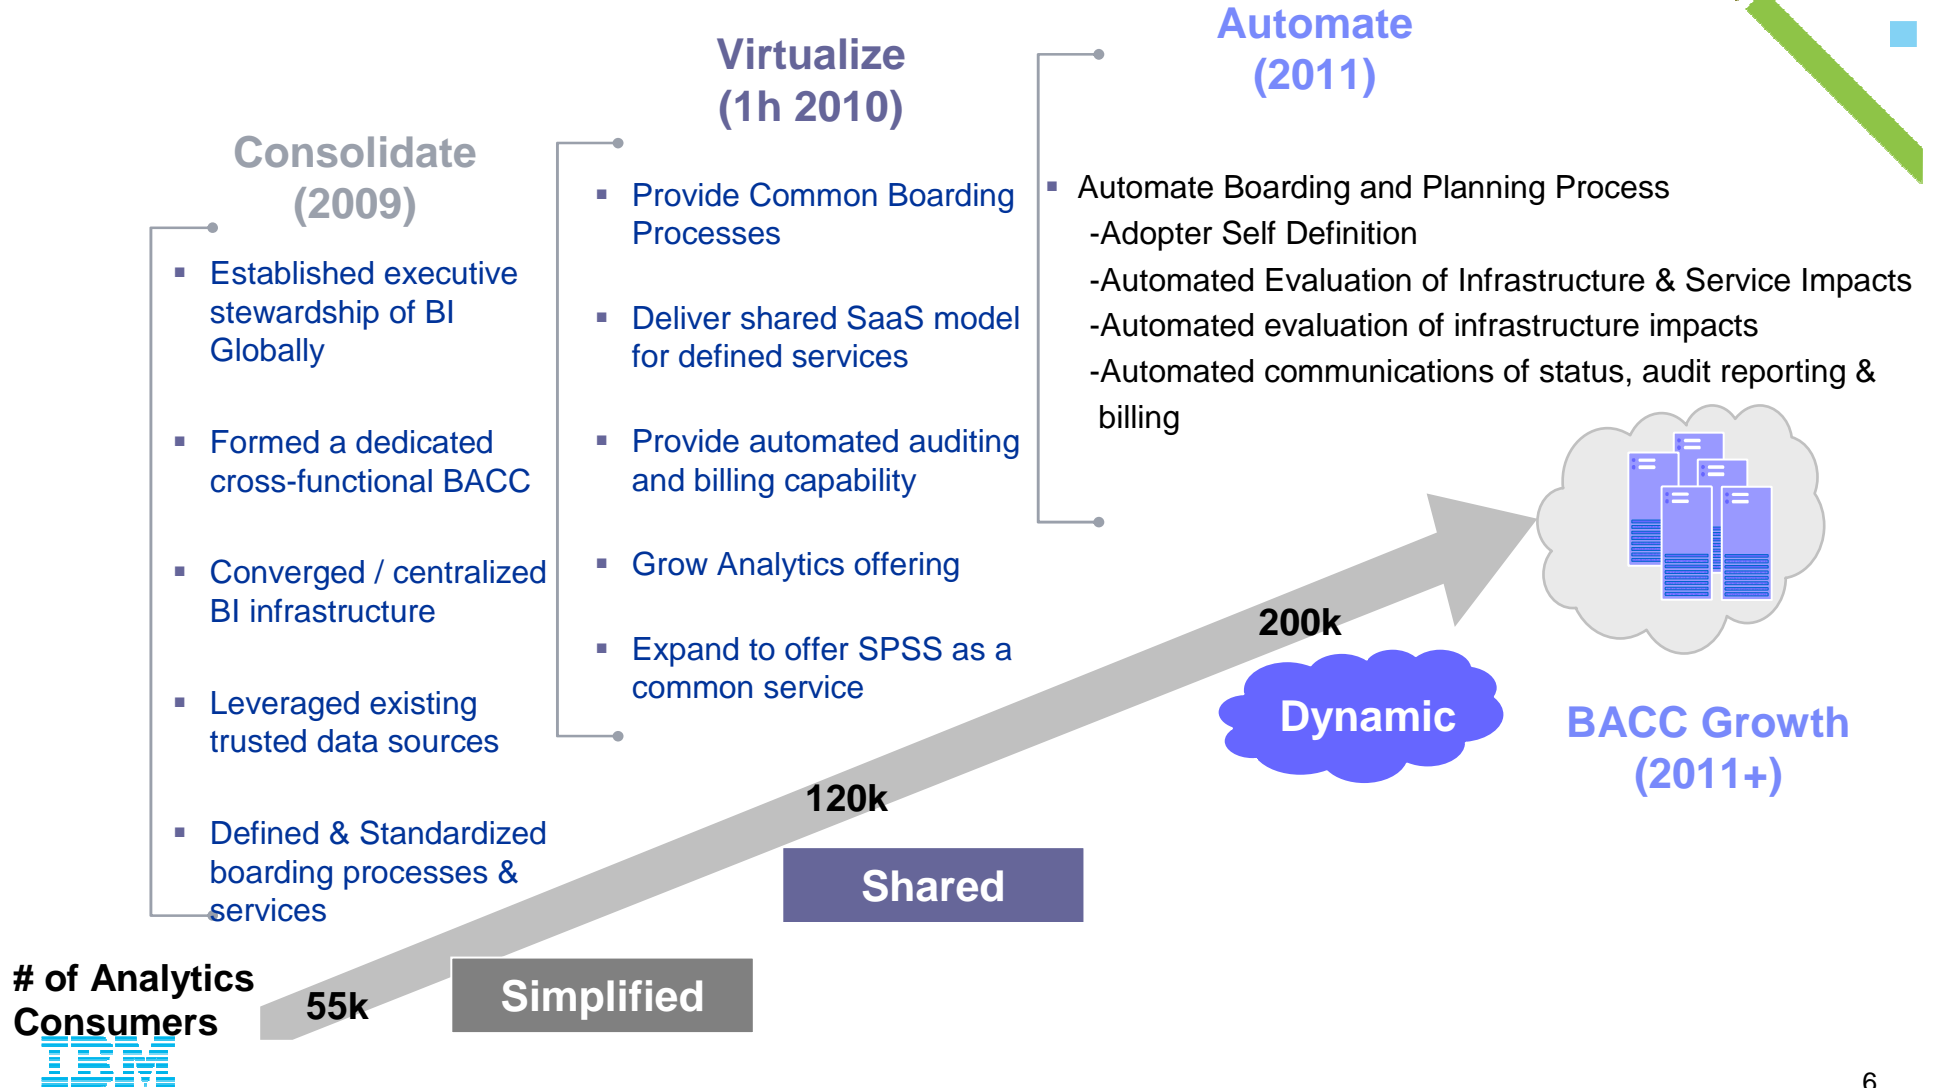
Consolidate
(2009)

- Established executive stewardship of BI Globally
- Formed a dedicated cross-functional BACC
- Converged / centralized BI infrastructure
- Leveraged existing trusted data sources
- Defined & Standardized boarding processes & services

Virtualize
(1h 2010)

- Provide Common Boarding Processes
- Deliver shared SaaS model for defined services
- Provide automated auditing and billing capability
- Grow Analytics offering
- Expand to offer SPSS as a common service

Automate
(2011)

- Automate Boarding and Planning Process
-Adopter Self Definition
-Automated Evaluation of Infrastructure & Service Impacts
-Automated evaluation of infrastructure impacts
-Automated communications of status, audit reporting & billing

200k

Dynamic

BACC Growth
(2011+)

120k

Shared

# of Analytics Consumers

55k

Simplified

IBM

6